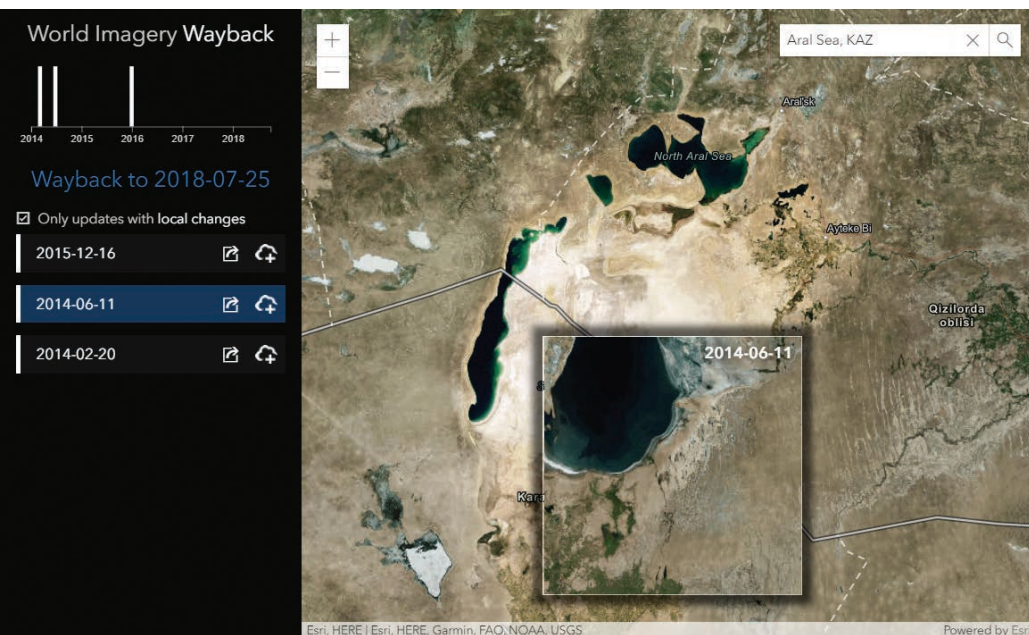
World Imagery Wayback

2014 2015 2016 2017 2018

Wayback to 2018-07-25

☑ Only updates with local changes

2015-12-16

2014-06-11

2014-02-20

+

—

Aral Sea, KAZ

Aral'sk

North Aral Sea

Ayteke Bi

Qizilorda oblisi

2014-06-11

Kara

Esri, HERE | Esri, HERE, Garmin, FAO, NOAA, USGS

Powered by Esr